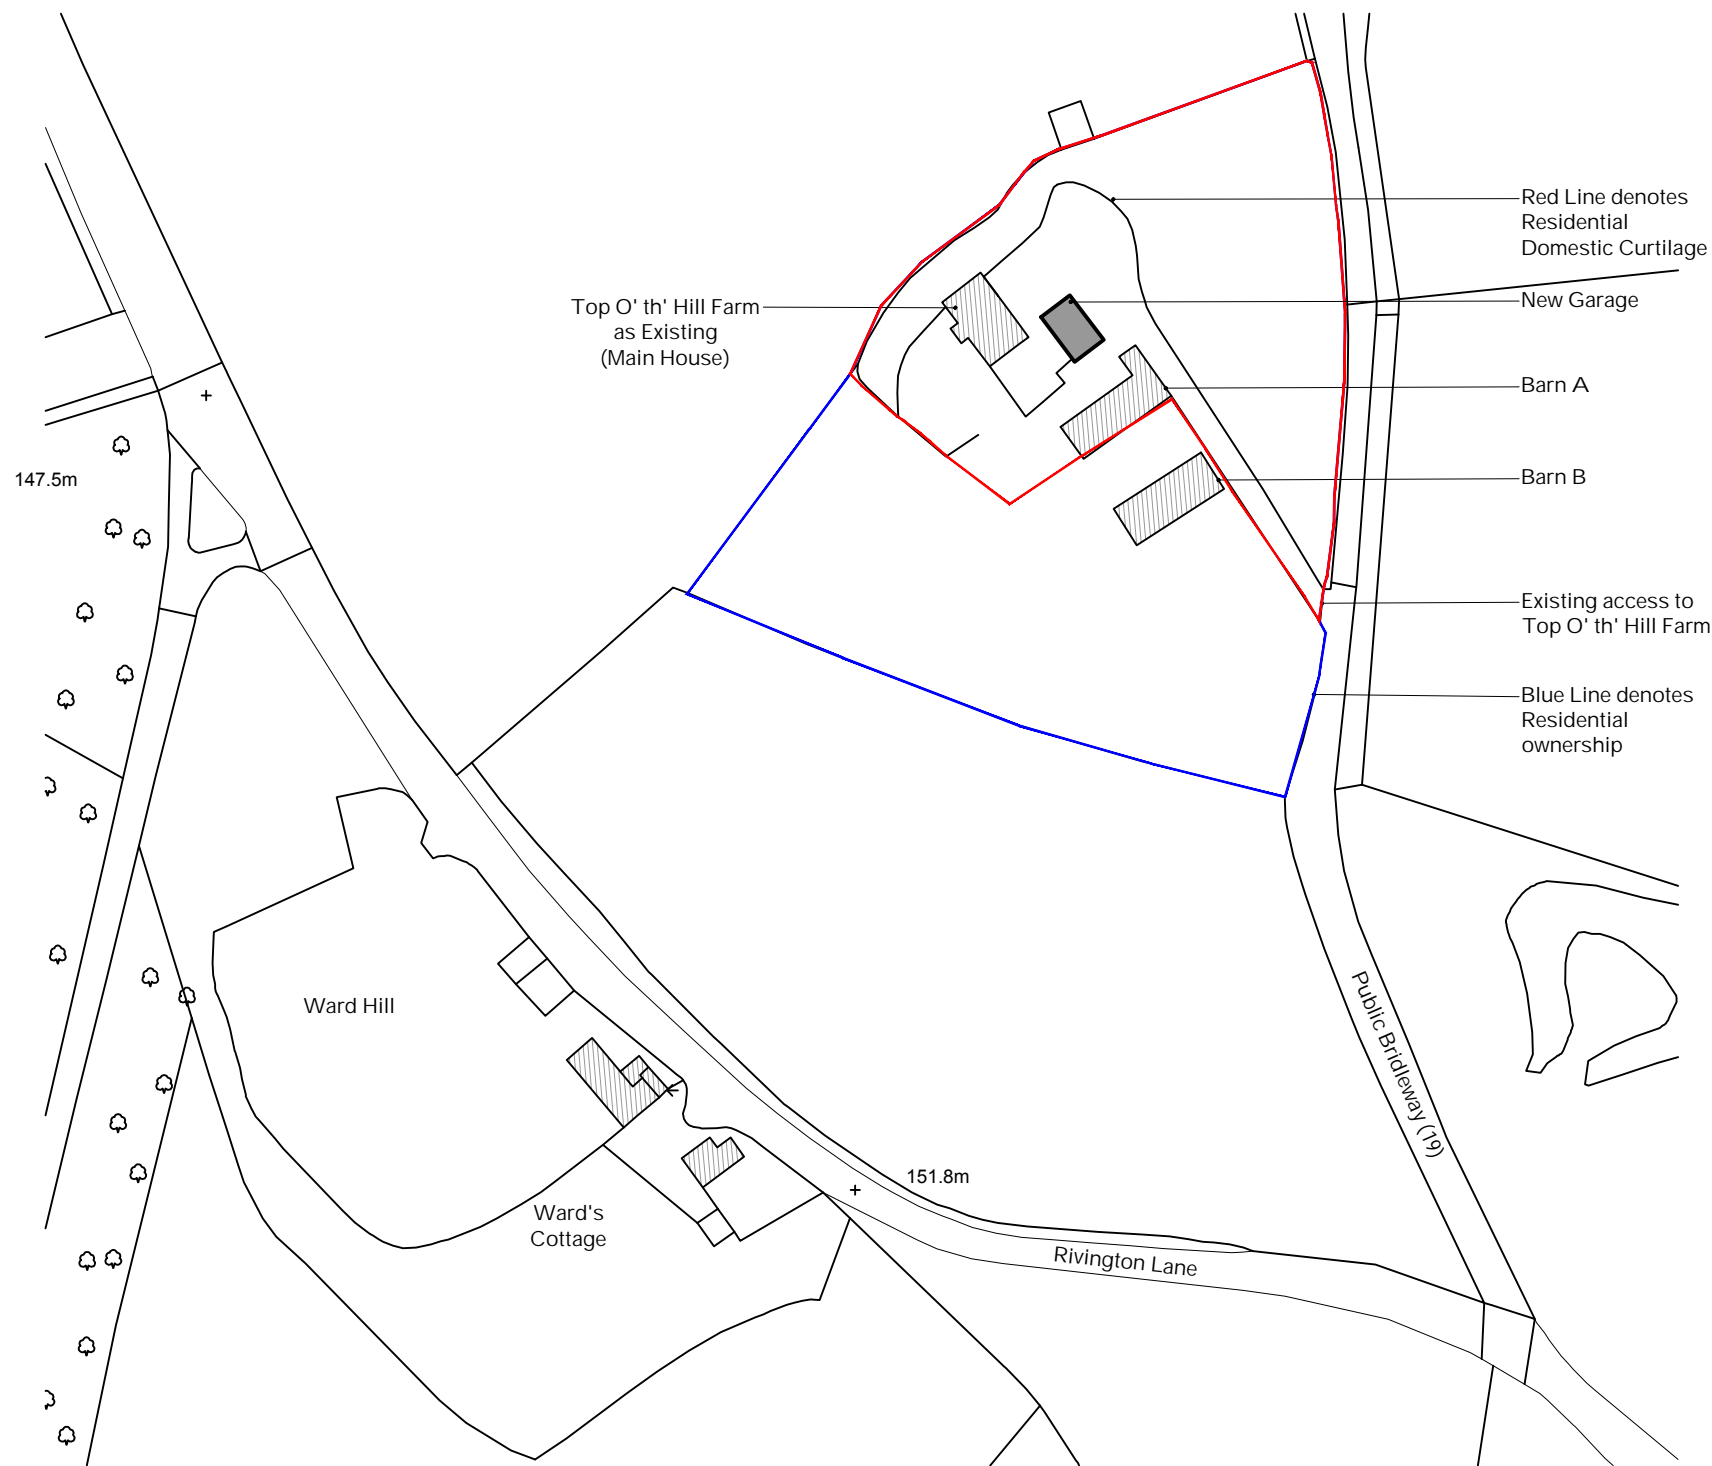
Red Line denotes Residential Domestic Curtilage

New Garage

Top O' th' Hill Farm as Existing (Main House)

Barn A

Barn B

147.5m

Existing access to Top O' th' Hill Farm

Blue Line denotes Residential ownership

Ward Hill

Public Bridleway (19)

Ward's Cottage

151.8m

Rivington Lane